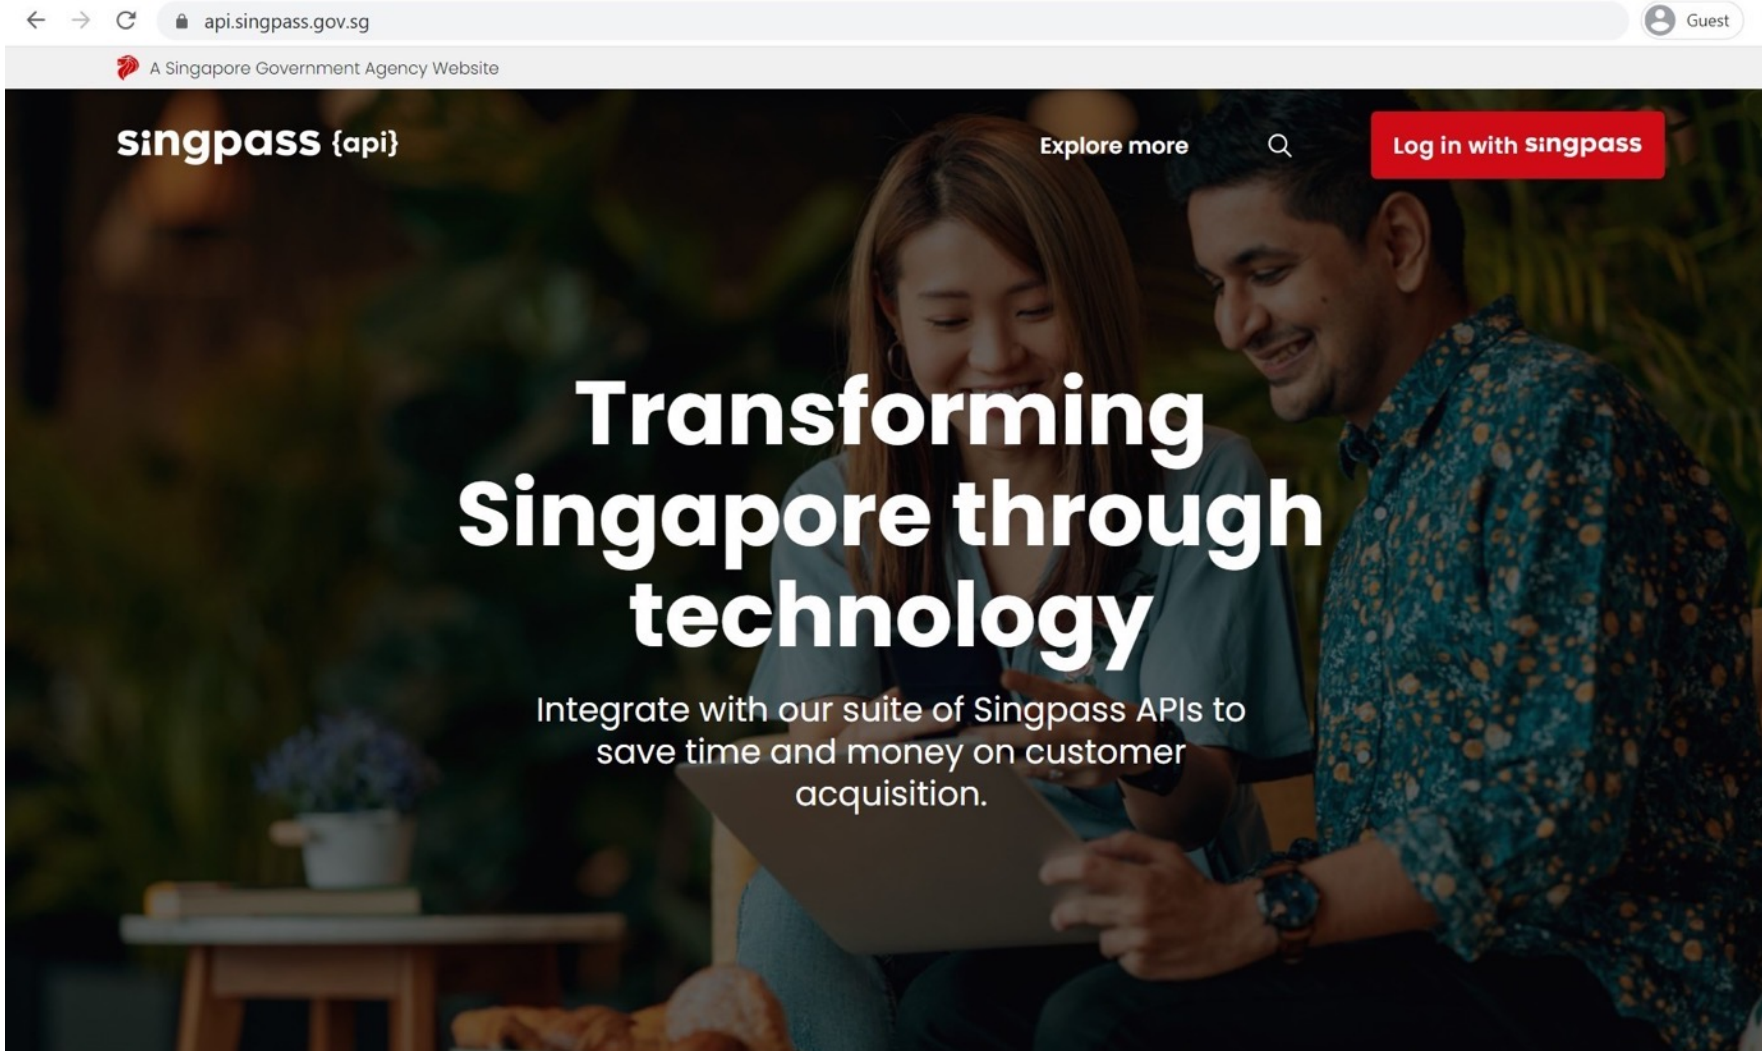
api.singpass.gov.sg

Guest

A Singapore Government Agency Website

singpass {api}

Explore more

Log in with singpass

Transforming Singapore through technology

Integrate with our suite of Singpass APIs to save time and money on customer acquisition.